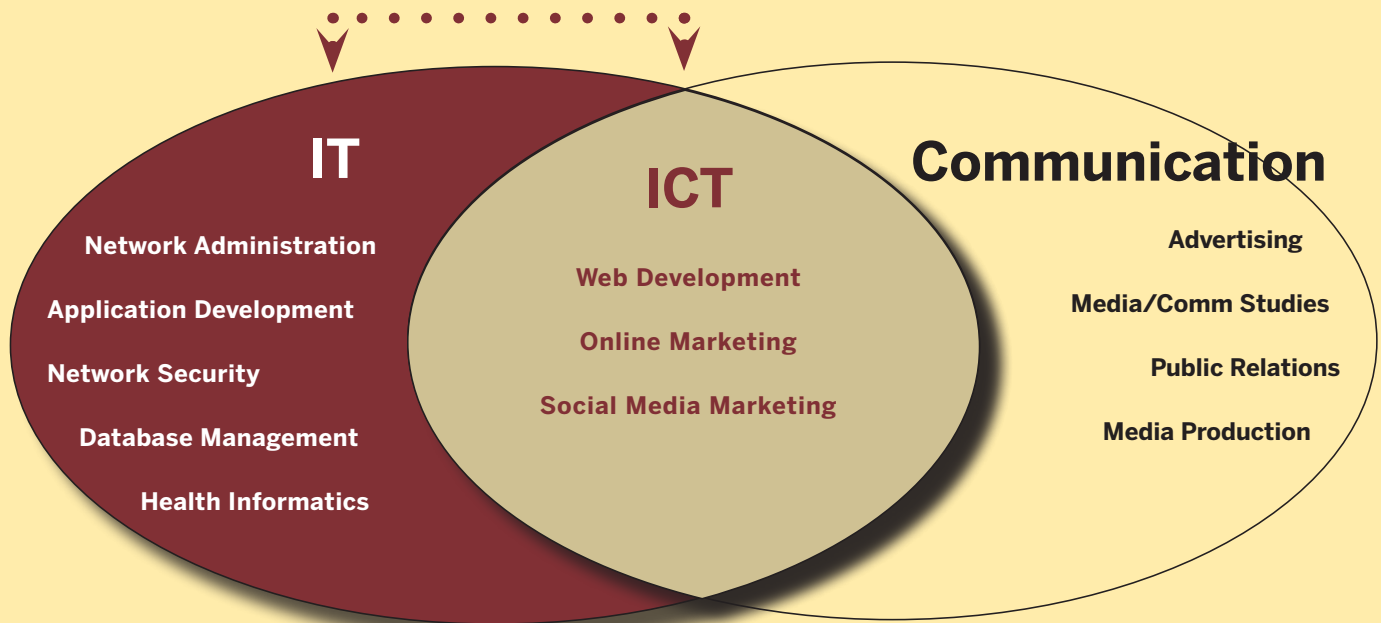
IT

Network Administration

Application Development

Network Security

Database Management

Health Informatics

ICT

Web Development

Online Marketing

Social Media Marketing

Communication

Advertising

Media/Comm Studies

Public Relations

Media Production